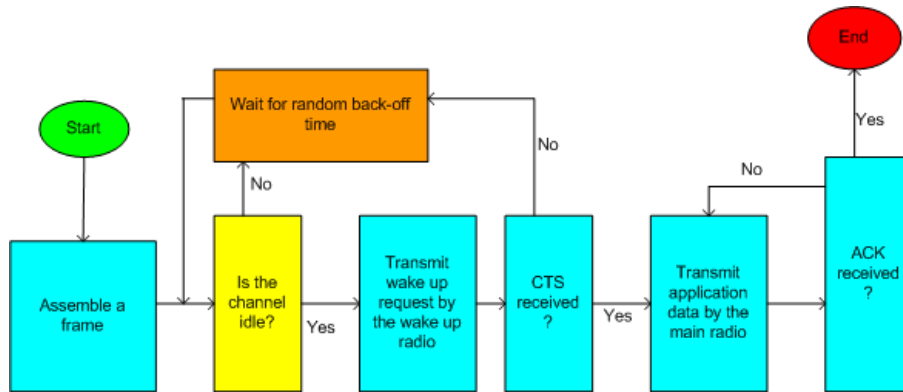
Start

Assemble a frame

Wait for random back-off time

No

Is the channel idle?

Yes

Transmit wake up request by the wake up radio

No

CTS received ?

Yes

Transmit application data by the main radio

No

ACK received ?

Yes

End